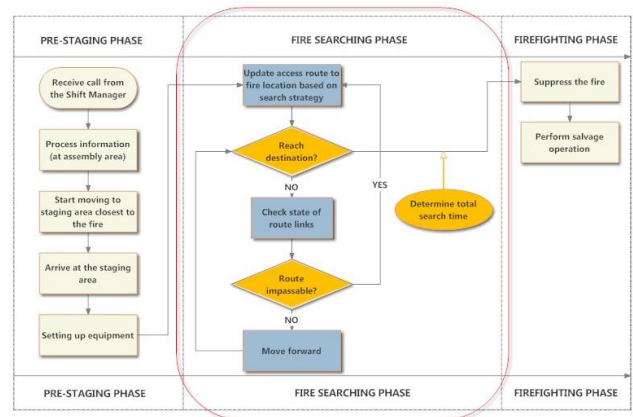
PRE-STAGING PHASE

FIRE SEARCHING PHASE

FIREFIGHTING PHASE

Receive call from the Shift Manager

Process information (at assembly area)

Start moving to staging area closest to the fire

Arrive at the staging area

Setting up equipment

Update access route to fire location based on search strategy

Reach destination?

NO

Check state of route links

Route impassable?

NO

YES

Move forward

Determine total search time

Suppress the fire

Perform salvage operation

PRE-STAGING PHASE

FIRE SEARCHING PHASE

FIREFIGHTING PHASE